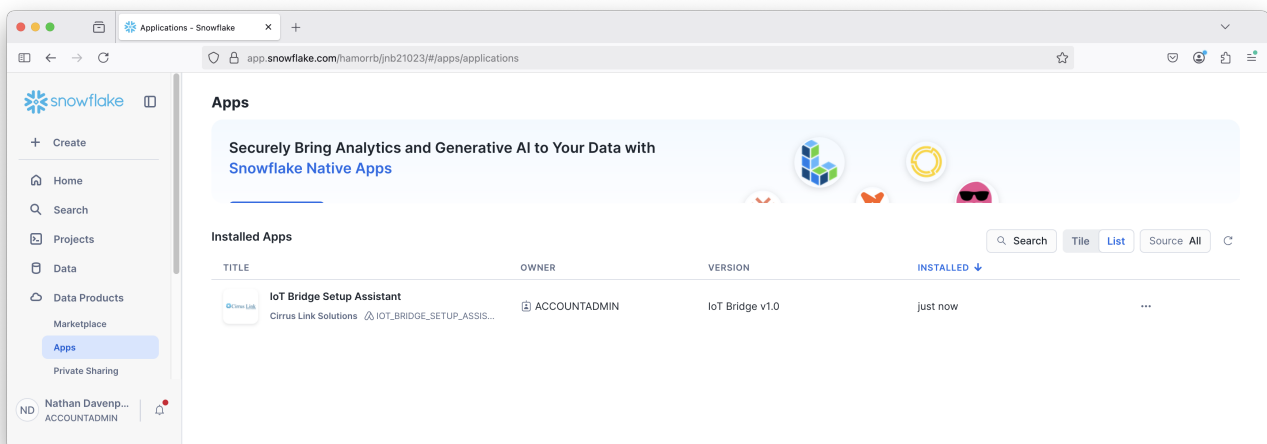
Applications - Snowflake

app.snowflake.com/hamorrb/jnb21023/#/apps/applications

snowflake

+ Create

Home

Search

Projects

Data

Data Products

Marketplace

Apps

Private Sharing

ND Nathan Davenp...
ACCOUNTADMIN

Apps

Securely Bring Analytics and Generative AI to Your Data with Snowflake Native Apps

Installed Apps

Search Tile List Source All

| TITLE | OWNER | VERSION | INSTALLED ↓ |
|---|---|---|---|
| IoT Bridge Setup Assistant<br>Cirrus Link Solutions IOT_BRIDGE_SETUP_ASSIS... | ACCOUNTADMIN | IoT Bridge v1.0 | just now |